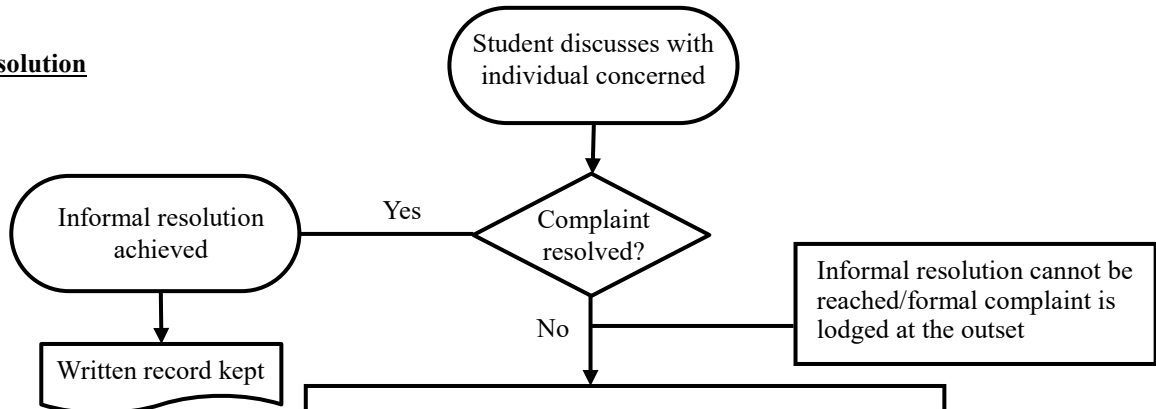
solution

Student discusses with individual concerned

Informal resolution achieved

Yes

Complaint resolved?

Informal resolution cannot be reached/formal complaint is lodged at the outset

No

Written record kept